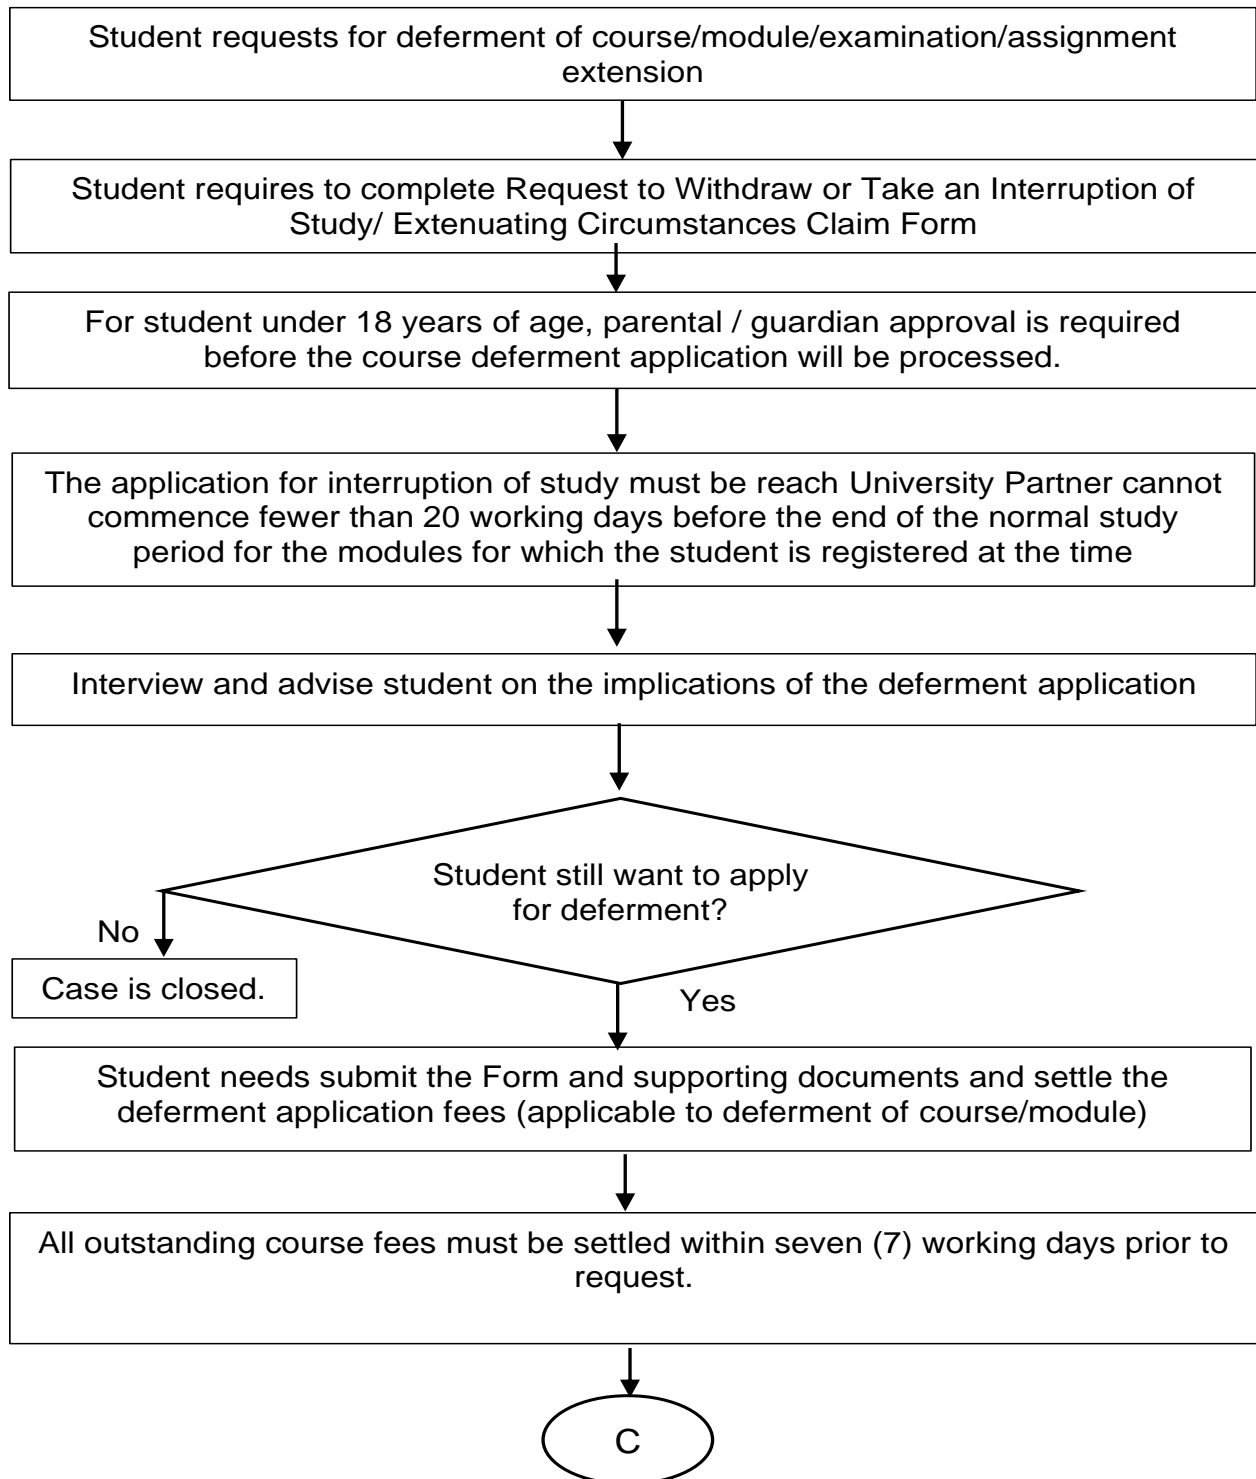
Student requests for deferment of course/module/examination/assignment extension

Student requires to complete Request to Withdraw or Take an Interruption of Study/ Extenuating Circumstances Claim Form

For student under 18 years of age, parental / guardian approval is required before the course deferment application will be processed.

The application for interruption of study must be reach University Partner cannot commence fewer than 20 working days before the end of the normal study period for the modules for which the student is registered at the time

Interview and advise student on the implications of the deferment application

Student still want to apply for deferment?

No

Case is closed.

Yes

Student needs submit the Form and supporting documents and settle the deferment application fees (applicable to deferment of course/module)

All outstanding course fees must be settled within seven (7) working days prior to request.

C